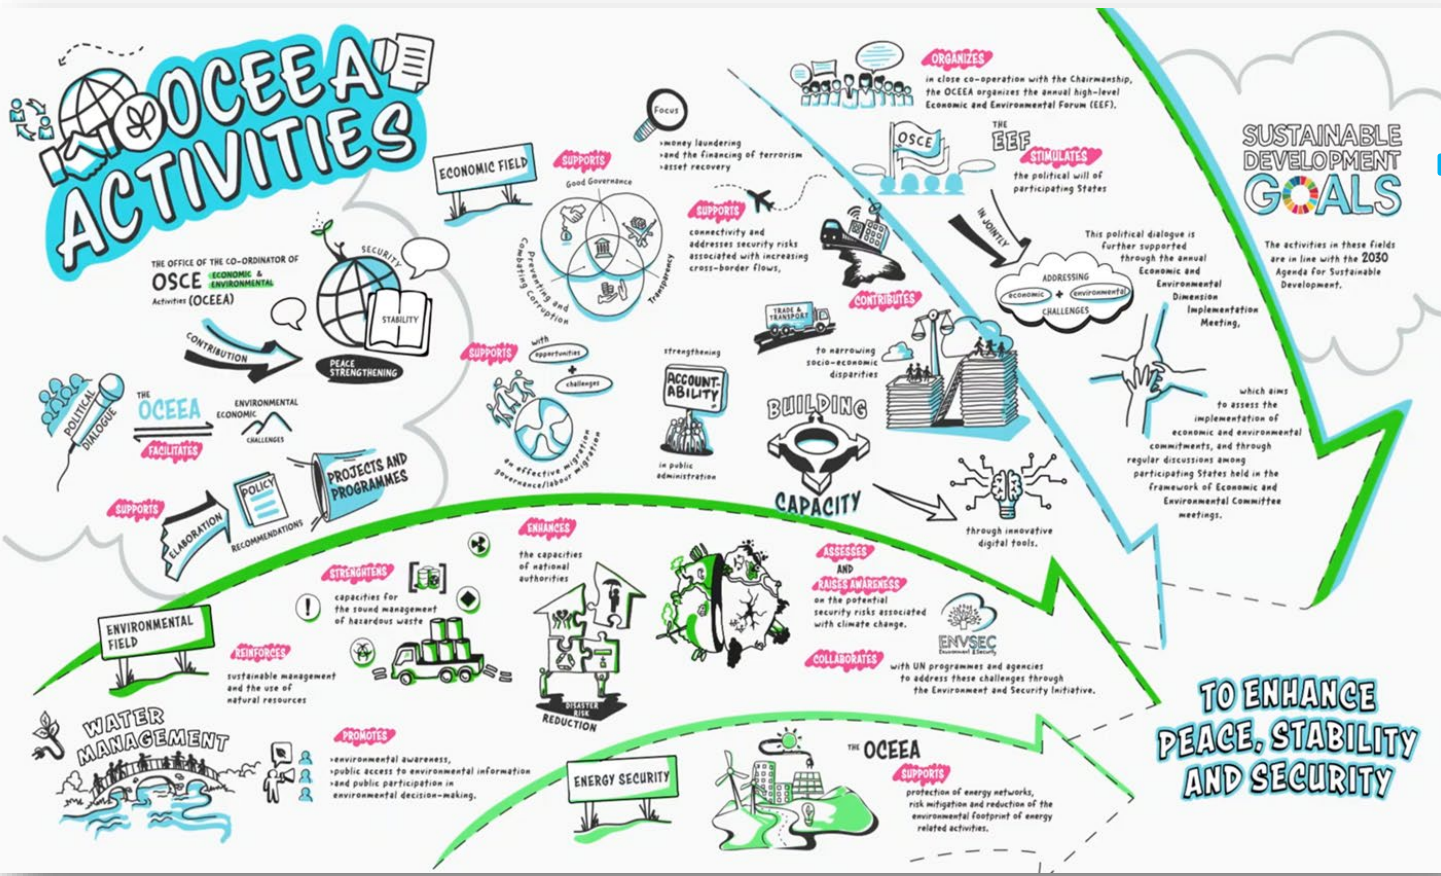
OCEEA ACTIVITIES

THE OFFICE OF THE CO-ORDINATOR OF OSCE ECONOMIC & ENVIRONMENTAL Activities (OCEEA)

SECURITY
STABILITY
PEACE STRENGTHENING
CONTRIBUTION

POLITICAL DIALOGUE
THE OCEEA
FACILITATES
ENVIRONMENTAL
ECONOMIC
CHALLENGES

PROJECTS AND PROGRAMMES
POLICY
SUPPORTS
ELABORATION
RECOMMENDATIONS

ECONOMIC FIELD
SUPPORTS
Good Governance
Preventing and Combating Corruption
Transparency

Focus
›money laundering
›and the financing of terrorism
›asset recovery

SUPPORTS
connectivity and addresses security risks associated with increasing cross-border flows.

TRADE & TRANSPORT

SUPPORTS
with opportunities + challenges
an effective migration governance/labour migration

strengthening
ACCOUNTABILITY
in public administration

CONTRIBUTES
to narrowing socio-economic disparities

BUILDING CAPACITY
through innovative digital tools.

ORGANIZES
in close co-operation with the Chairmanship, the OSCE organizes the annual high-level Economic and Environmental Forum (EEF).

OSCE
THE EEF
STIMULATES
the political will of participating States

IN JOINTLY
ADDRESSING
economic + environmental
CHALLENGES

This political dialogue is further supported through the annual Economic and Environmental Dimension Implementation Meeting,

which aims to assess the implementation of economic and environmental commitments, and through regular discussions among participating States held in the framework of Economic and Environmental Committee meetings.

SUSTAINABLE DEVELOPMENT GOALS
The activities in these fields are in line with the 2030 Agenda for Sustainable Development.

ENVIRONMENTAL FIELD
STRENGTHENS
capacities for the sound management of hazardous waste

REINFORCES
sustainable management and the use of natural resources

ENHANCES
the capacities of national authorities
DISASTER RISK REDUCTION

ASSESSES AND RAISES AWARENESS
on the potential security risks associated with climate change.

ENVSEC Environment & Security

COLLABORATES
with UN programmes and agencies to address these challenges through the Environment and Security Initiative.

WATER MANAGEMENT
PROMOTES
›environmental awareness,
›public access to environmental information
›and public participation in environmental decision-making.

ENERGY SECURITY
THE OCEEA
SUPPORTS
protection of energy networks, risk mitigation and reduction of the environmental footprint of energy related activities.

TO ENHANCE PEACE, STABILITY AND SECURITY